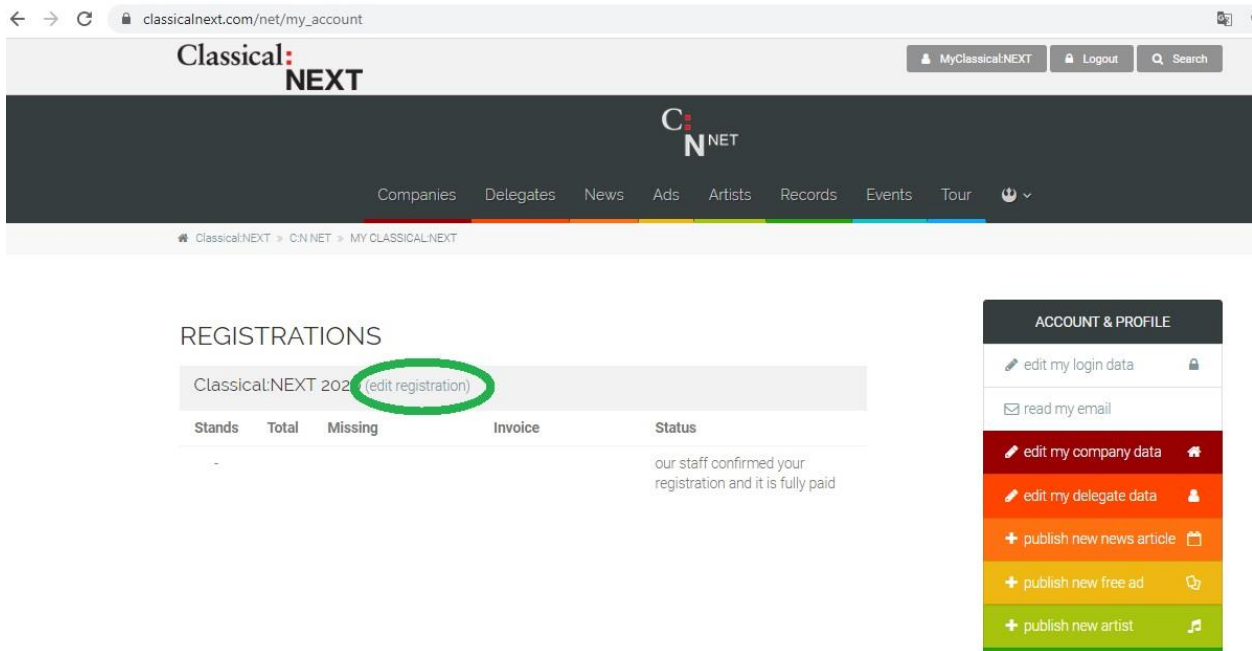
classicalnext.com/net/my_account

Classical: NEXT

MyClassical:NEXT Logout Search

C: N NET

Companies Delegates News Ads Artists Records Events Tour

Classical:NEXT » C:N NET » MY CLASSICAL:NEXT

REGISTRATIONS

Classical:NEXT 202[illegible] (edit registration)

| Stands | Total | Missing | Invoice | Status |
|---|---|---|---|---|
| - | | | | our staff confirmed your registration and it is fully paid |

ACCOUNT & PROFILE

edit my login data

read my email

edit my company data

edit my delegate data

publish new news article

publish new free ad

publish new artist